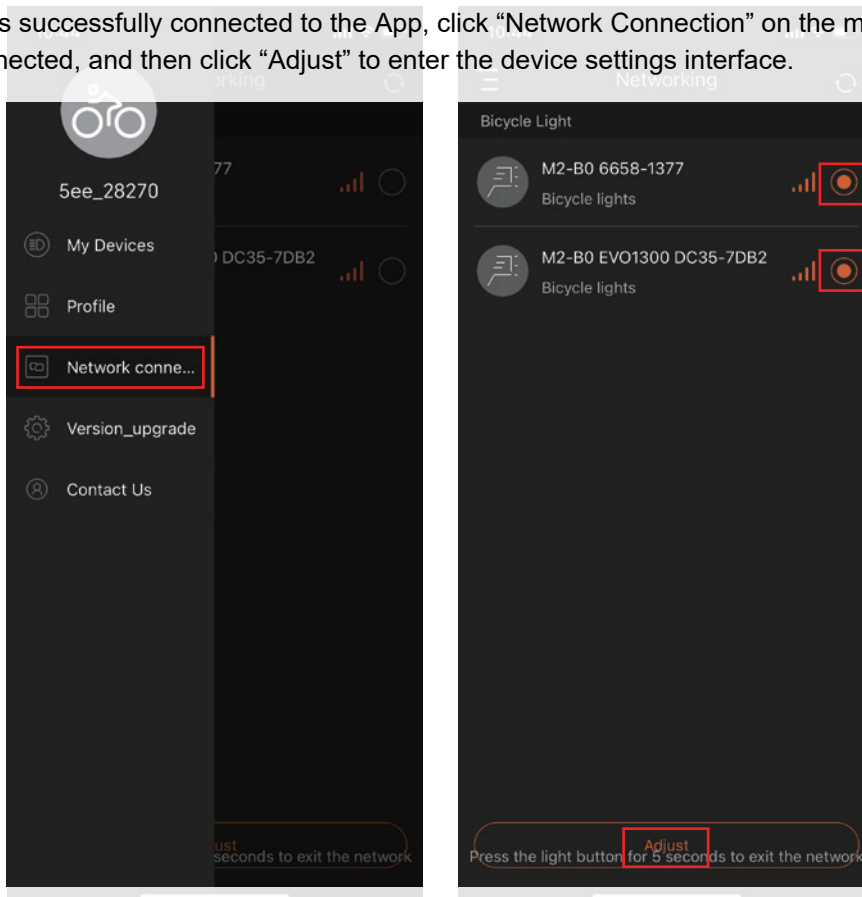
s successfully connected to the App, click “Network Connection” on the m nected, and then click “Adjust” to enter the device settings interface.

orking

5ee_28270

My Devices

Profile

Network conne...

Version_upgrade

Contact Us

77

DC35-7DB2

ust

seconds to exit the network

Networking

Bicycle Light

M2-B0 6658-1377

Bicycle lights

M2-B0 EVO1300 DC35-7DB2

Bicycle lights

Adjust

Press the light button for 5 seconds to exit the network